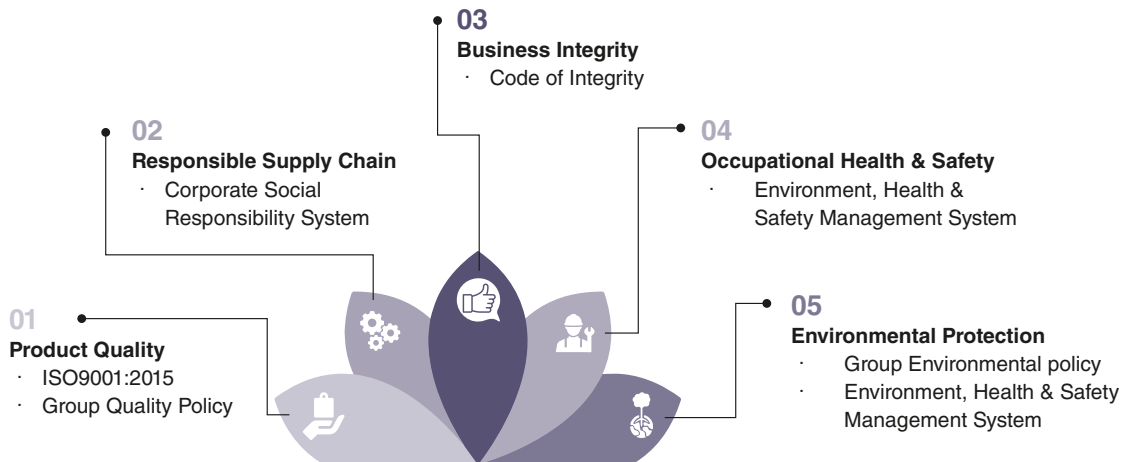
03
Business Integrity
· Code of Integrity

02
Responsible Supply Chain
· Corporate Social Responsibility System

04
Occupational Health & Safety
· Environment, Health & Safety Management System

01
Product Quality
· ISO9001:2015
· Group Quality Policy

05
Environmental Protection
· Group Environmental policy
· Environment, Health & Safety Management System